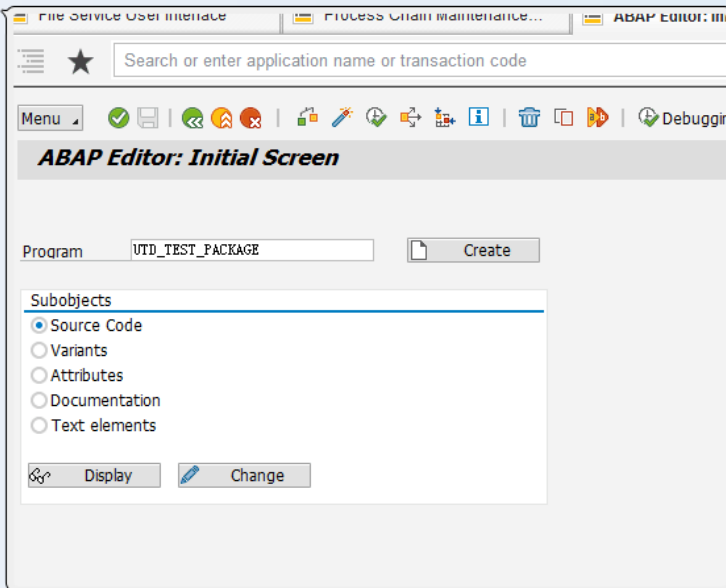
File Service User Interface | Process Chain Maintenance... | ABAP Editor: In

Search or enter application name or transaction code

Menu

Debuggin

ABAP Editor: Initial Screen

Program UTD_TEST_PACKAGE

Create

Subobjects

Source Code

Variants

Attributes

Documentation

Text elements

Display

Change